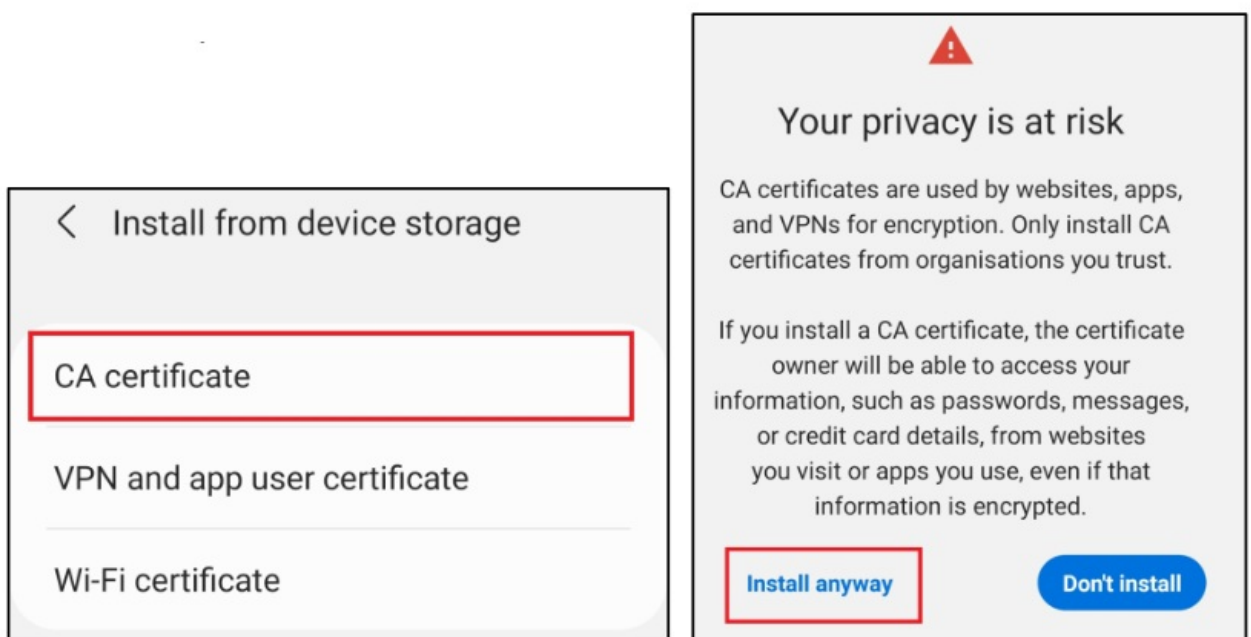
< Install from device storage

CA certificate

VPN and app user certificate

Wi-Fi certificate

Your privacy is at risk

CA certificates are used by websites, apps, and VPNs for encryption. Only install CA certificates from organisations you trust.

If you install a CA certificate, the certificate owner will be able to access your information, such as passwords, messages, or credit card details, from websites you visit or apps you use, even if that information is encrypted.

Install anyway

Don't install